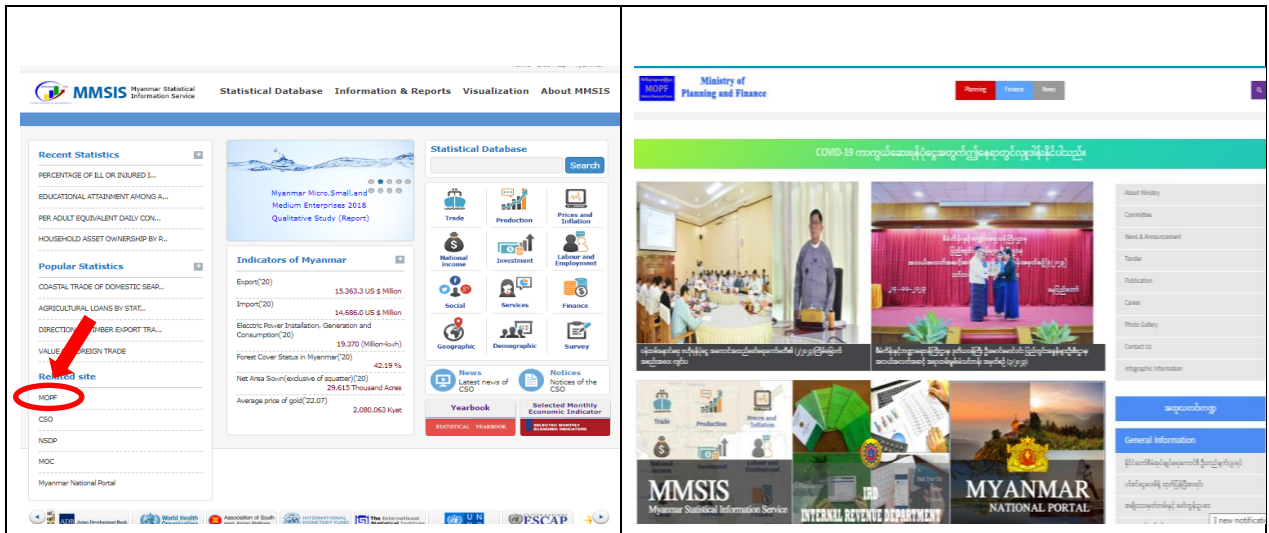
Home | Site Map | Myanmar

MMSIS Myanmar Statistical Information Service

Statistical Database Information & Reports Visualization About MMSIS

Recent Statistics

PERCENTAGE OF ILL OR INJURED I...

EDUCATIONAL ATTAINMENT AMONG A...

PER ADULT EQUIVALENT DAILY CON...

HOUSEHOLD ASSET OWNERSHIP BY R...

Popular Statistics

COASTAL TRADE OF DOMESTIC SEAP...

AGRICULTURAL LOANS BY STAT...

DIRECTION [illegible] TIMBER EXPORT TRA...

VALUE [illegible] FOREIGN TRADE

Related site

MOPF

CSO

NSDP

MOC

Myanmar National Portal

Myanmar Micro,Small,and Medium Enterprises 2018 Qualitative Study (Report)

Indicators of Myanmar

Export('20) 15,363.3 US $ Million

Import('20) 14,686.0 US $ Million

Electric Power Installation, Generation and Consumption('20) 19,370 (Million-kwh)

Forest Cover Status in Myanmar('20) 42.19 %

Net Area Sown(exclusive of aquatter)('20) 29,615 Thousand Acres

Average price of gold('22.07) 2,080,063 Kyat

Statistical Database

Search

Trade Production Prices and Inflation

National Income Investment Labour and Employment

Social Services Finance

Geographic Demographic Survey

News Latest news of CSO

Notices Notices of the CSO

Yearbook STATISTICAL YEARBOOK

Selected Monthly Economic Indicator SELECTED MONTHLY ECONOMIC INDICATORS

ADB Asian Development Bank World Health Organization Association of Southeast Asian Nations INTERNATIONAL MONETARY FUND The International Statistical Institute UN ESCAP

MOPF Ministry of Planning and Finance

Planning Finance News

COVID-19 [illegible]

About Ministry

Committee

News & Announcement

Tender

Publication

Career

Photo Gallery

Contact Us

Infographic Information

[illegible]

General Information

MMSIS Myanmar Statistical Information Service

IRD INTERNAL REVENUE DEPARTMENT

MYANMAR NATIONAL PORTAL

3 new notificat